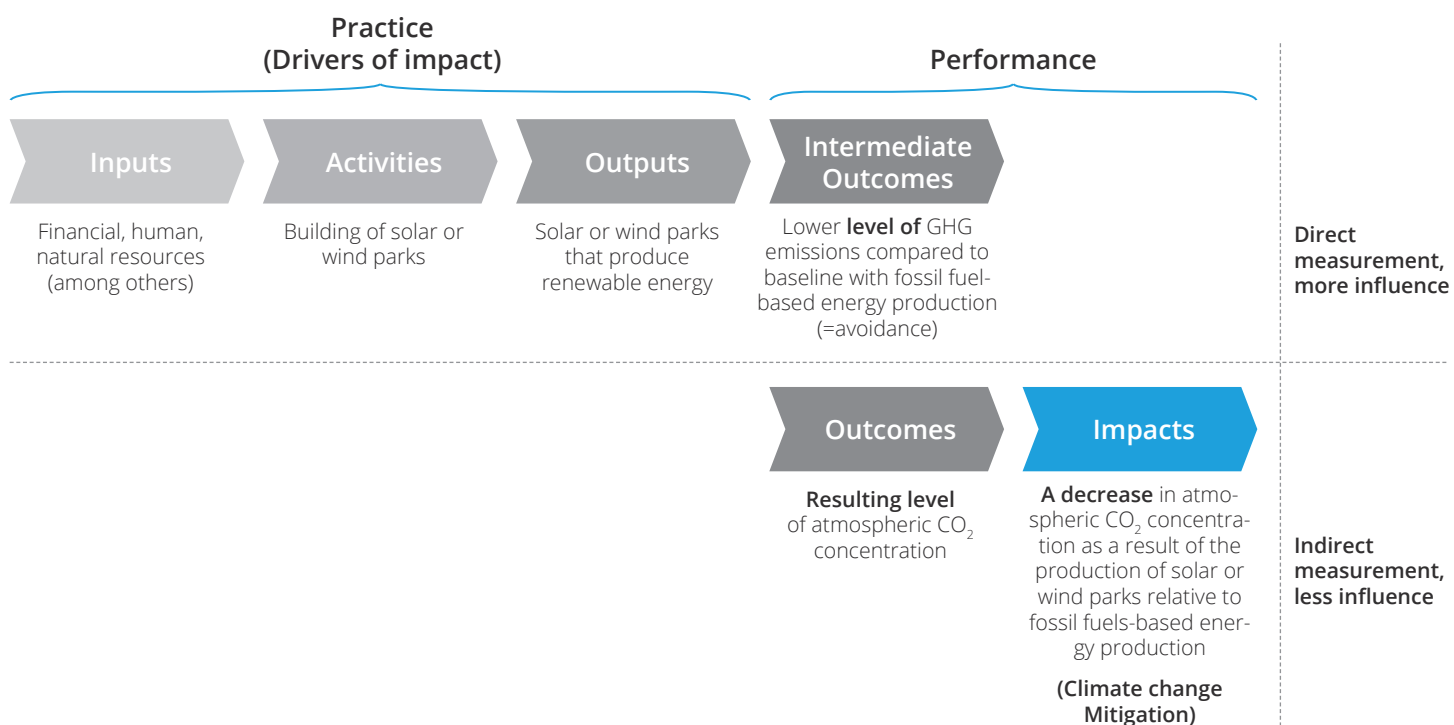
Practice
(Drivers of impact)

Performance

Inputs

Financial, human, natural resources (among others)

Activities

Building of solar or wind parks

Outputs

Solar or wind parks that produce renewable energy

Intermediate Outcomes

Lower **level of** GHG emissions compared to baseline with fossil fuel-based energy production (=avoidance)

Direct measurement, more influence

Outcomes

**Resulting level** of atmospheric $CO_2$ concentration

Impacts

**A decrease** in atmospheric $CO_2$ concentration as a result of the production of solar or wind parks relative to fossil fuels-based energy production

(Climate change Mitigation)

Indirect measurement, less influence